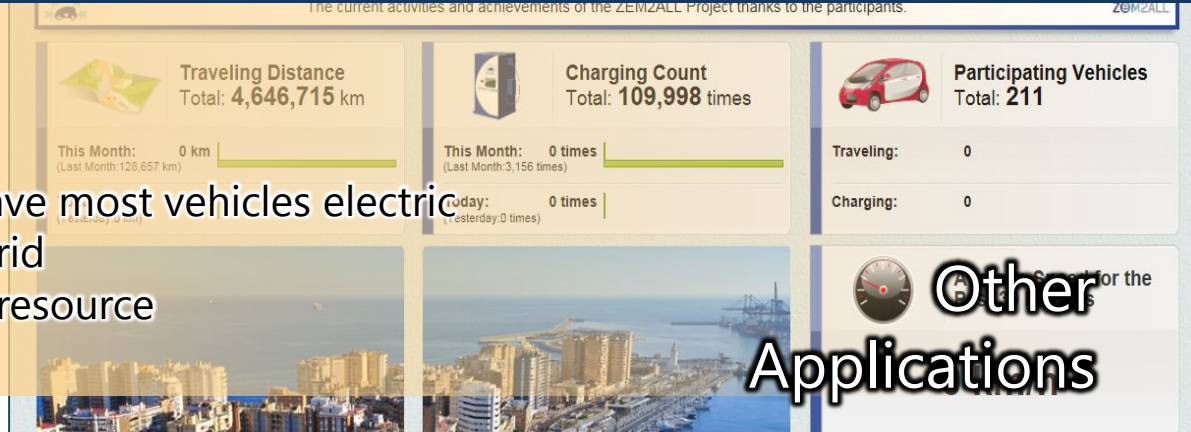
The current activities and achievements of the ZEM2ALL Project thanks to the participants.

ZEM2ALL

Traveling Distance
Total: 4,646,715 km

This Month: 0 km
(Last Month:128,657 km)

Charging Count
Total: 109,998 times

This Month: 0 times
(Last Month:3,156 times)

Today: 0 times
(Yesterday:0 times)

Participating Vehicles
Total: 211

Traveling: 0

Charging: 0

ve most vehicles electric
rid
resource

Other Applications